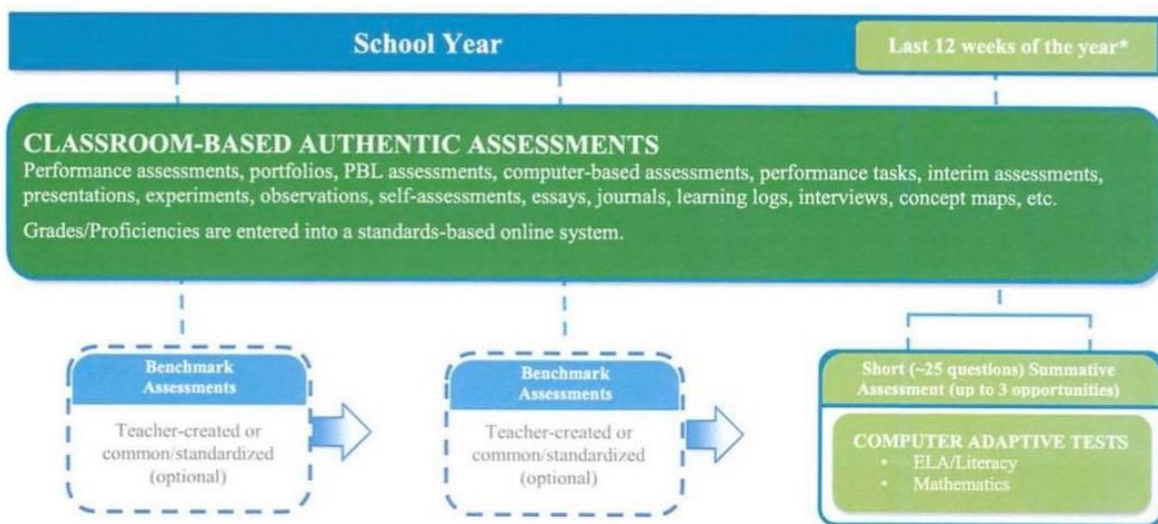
School Year

Last 12 weeks of the year*

CLASSROOM-BASED AUTHENTIC ASSESSMENTS
Performance assessments, portfolios, PBL assessments, computer-based assessments, performance tasks, interim assessments, presentations, experiments, observations, self-assessments, essays, journals, learning logs, interviews, concept maps, etc.

Grades/Proficiencies are entered into a standards-based online system.

Benchmark Assessments
Teacher-created or common/standardized (optional)

Benchmark Assessments
Teacher-created or common/standardized (optional)

Short (~25 questions) Summative Assessment (up to 3 opportunities)

COMPUTER ADAPTIVE TESTS
• ELA/Literacy
• Mathematics